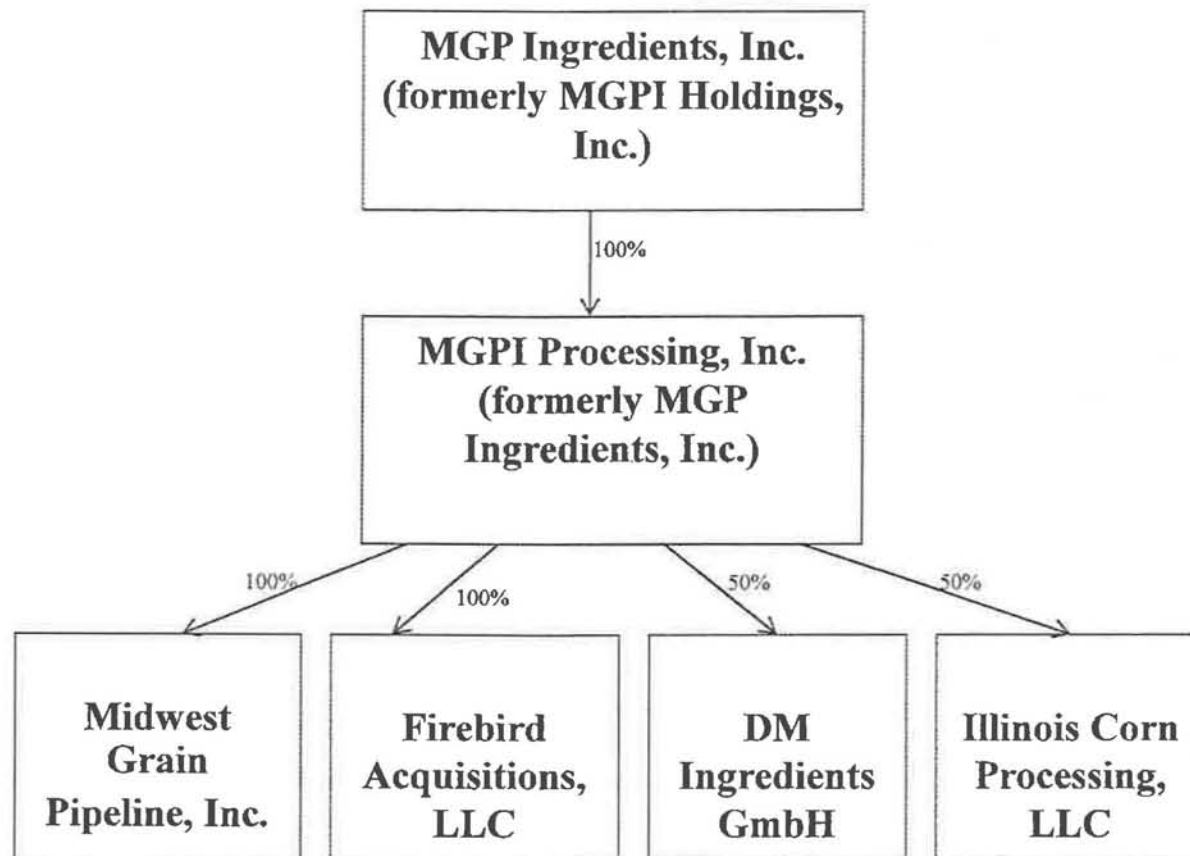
MGP Ingredients, Inc. (formerly MGPI Holdings, Inc.)

100%

MGPI Processing, Inc. (formerly MGP Ingredients, Inc.)

100%

100%

50%

50%

Midwest Grain Pipeline, Inc.

Firebird Acquisitions, LLC

DM Ingredients GmbH

Illinois Corn Processing, LLC